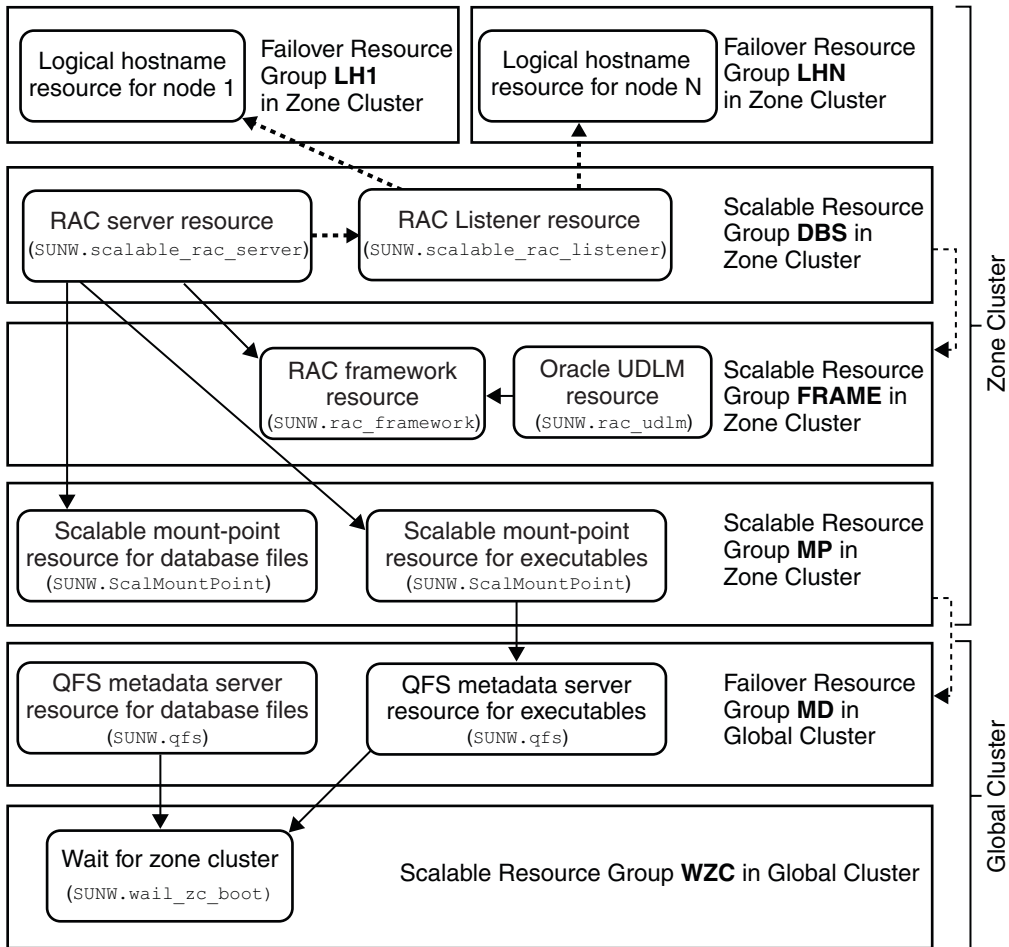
Logical hostname resource for node 1

Failover Resource Group **LH1** in Zone Cluster

Logical hostname resource for node N

Failover Resource Group **LHN** in Zone Cluster

RAC server resource (SUNW.scalable_rac_server)

RAC Listener resource (SUNW.scalable_rac_listener)

Scalable Resource Group **DBS** in Zone Cluster

RAC framework resource (SUNW.rac_framework)

Oracle UDLM resource (SUNW.rac_udlm)

Scalable Resource Group **FRAME** in Zone Cluster

Scalable mount-point resource for database files (SUNW.ScalMountPoint)

Scalable mount-point resource for executables (SUNW.ScalMountPoint)

Scalable Resource Group **MP** in Zone Cluster

QFS metadata server resource for database files (SUNW.qfs)

QFS metadata server resource for executables (SUNW.qfs)

Failover Resource Group **MD** in Global Cluster

Wait for zone cluster (SUNW.wail_zc_boot)

Scalable Resource Group **WZC** in Global Cluster

Zone Cluster

Global Cluster